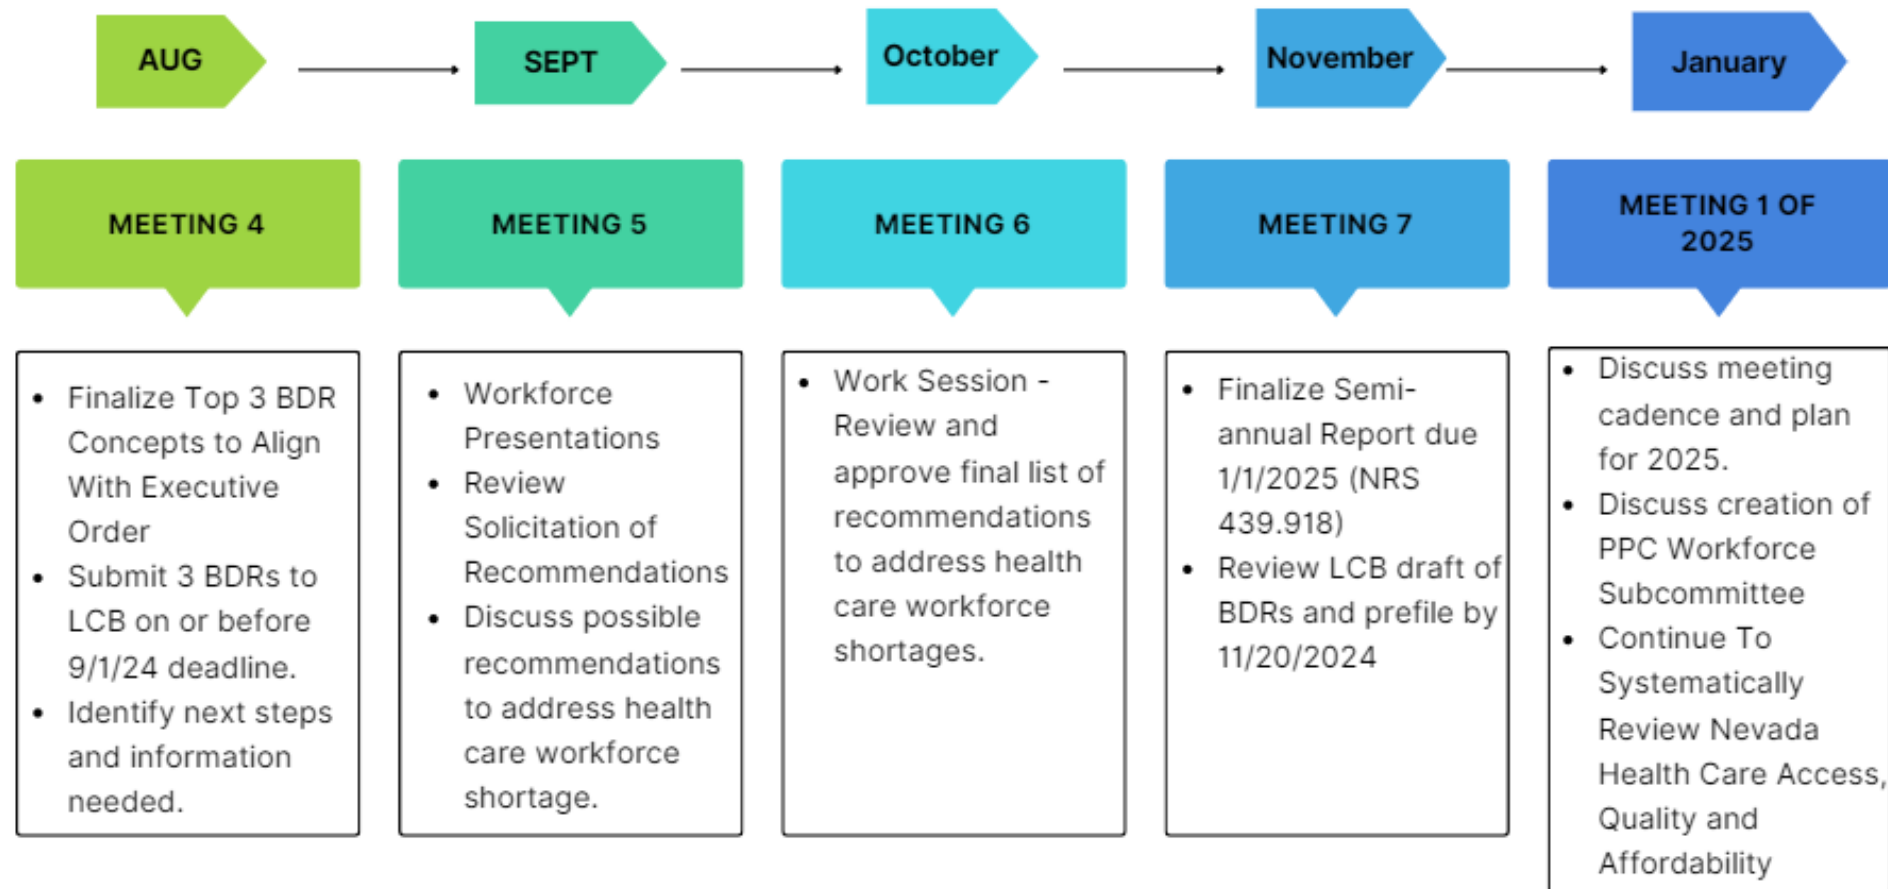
AUG

SEPT

October

November

January

MEETING 4

MEETING 5

MEETING 6

MEETING 7

MEETING 1 OF 2025

- Finalize Top 3 BDR Concepts to Align With Executive Order
- Submit 3 BDRs to LCB on or before 9/1/24 deadline.
- Identify next steps and information needed.

- Workforce Presentations
- Review Solicitation of Recommendations
- Discuss possible recommendations to address health care workforce shortage.

- Work Session - Review and approve final list of recommendations to address health care workforce shortages.

- Finalize Semi-annual Report due 1/1/2025 (NRS 439.918)
- Review LCB draft of BDRs and prefile by 11/20/2024

- Discuss meeting cadence and plan for 2025.
- Discuss creation of PPC Workforce Subcommittee
- Continue To Systematically Review Nevada Health Care Access, Quality and Affordability